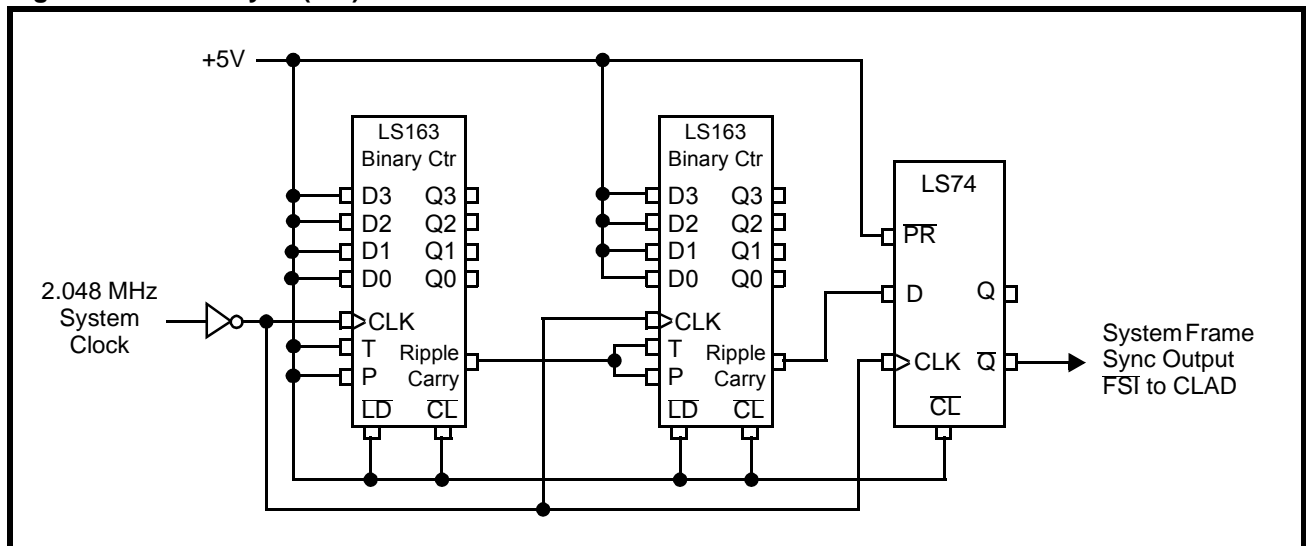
+5V

LS163
Binary Ctr
D3 Q3
D2 Q2
D1 Q1
D0 Q0
CLK
T
P
Ripple
Carry
$\overline{LD}$ $\overline{CL}$

LS163
Binary Ctr
D3 Q3
D2 Q2
D1 Q1
D0 Q0
CLK
T
P
Ripple
Carry
$\overline{LD}$ $\overline{CL}$

LS74
$\overline{PR}$
D Q
CLK $\overline{Q}$
$\overline{CL}$

2.048 MHz
System
Clock

System Frame
Sync Output
$\overline{FSI}$ to CLAD